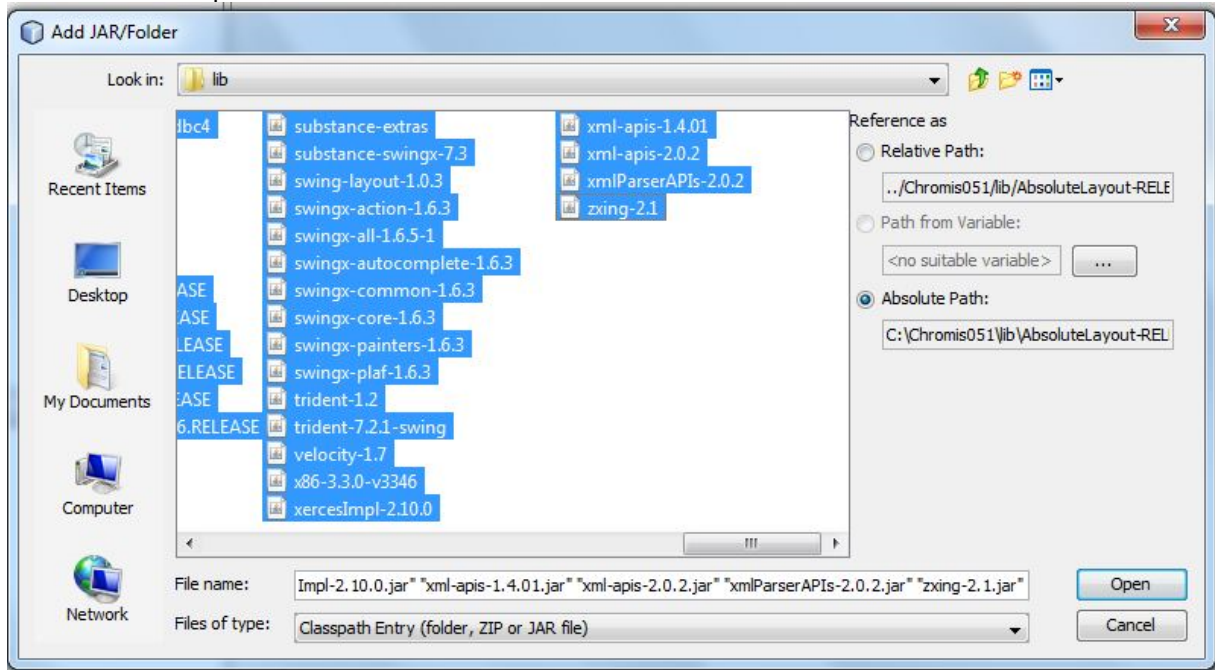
Add JAR/Folder

Look in: lib

Recent Items

Desktop

My Documents

Computer

Network

dbc4

ASE

ASE

LEASE

ELEASE

EASE

6.RELEASE

substance-extras

substance-swingx-7.3

swing-layout-1.0.3

swingx-action-1.6.3

swingx-all-1.6.5-1

swingx-autocomplete-1.6.3

swingx-common-1.6.3

swingx-core-1.6.3

swingx-painters-1.6.3

swingx-plaf-1.6.3

trident-1.2

trident-7.2.1-swing

velocity-1.7

x86-3.3.0-v3346

xercesImpl-2.10.0

xml-apis-1.4.01

xml-apis-2.0.2

xmlParserAPIs-2.0.2

zxing-2.1

Reference as

Relative Path:

../Chromis051/lib/AbsoluteLayout-RELE

Path from Variable:

<no suitable variable>

...

Absolute Path:

C:\Chromis051\lib\AbsoluteLayout-REL

File name: Impl-2.10.0.jar" "xml-apis-1.4.01.jar" "xml-apis-2.0.2.jar" "xmlParserAPIs-2.0.2.jar" "zxing-2.1.jar"

Files of type: Classpath Entry (folder, ZIP or JAR file)

Open

Cancel